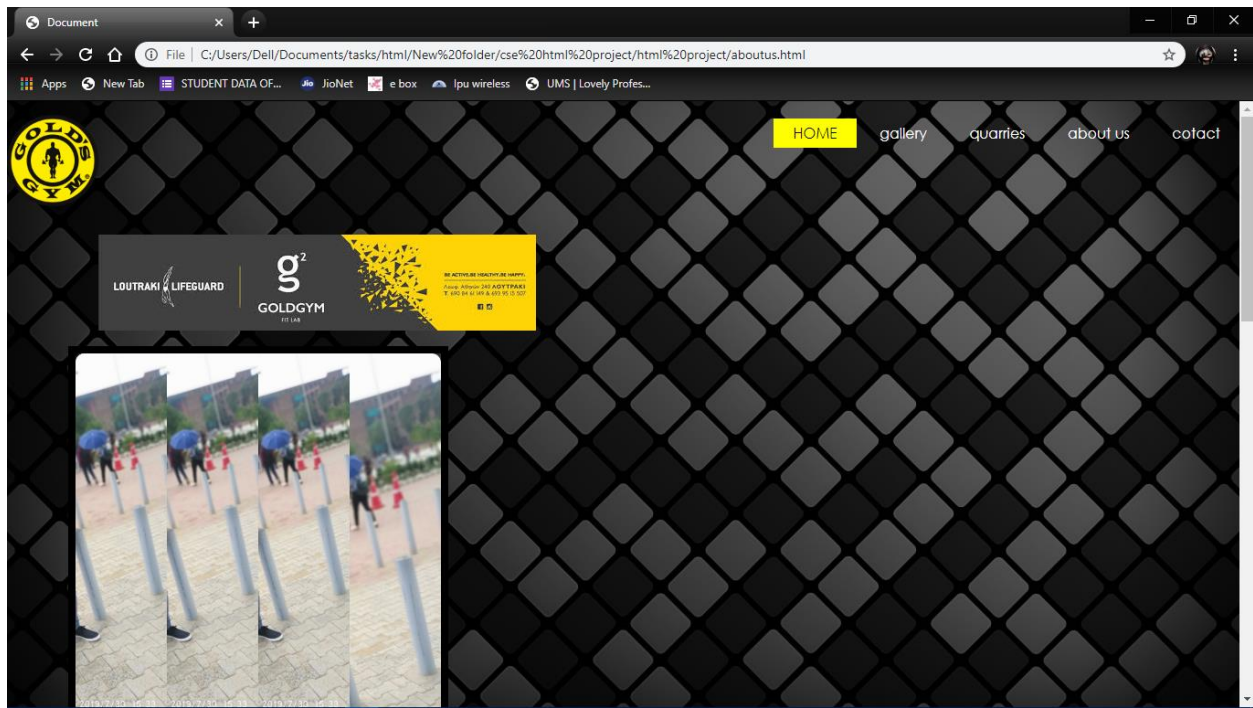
Document
File | C:/Users/Dell/Documents/tasks/html/New%20folder/cse%20html%20project/html%20project/aboutus.html
Apps New Tab STUDENT DATA OF... JioNet e box lpu wireless UMS | Lovely Profes...

GOLD'S GYM

HOME gallery quarries about us cotact

LOUTRAKI LIFEGUARD $g^2$ GOLDGYM FIT LAB

BE ACTIVE.BE HEALTHY.BE HAPPY!
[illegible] ΛΟΥΤΡΑΚΙ
T. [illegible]